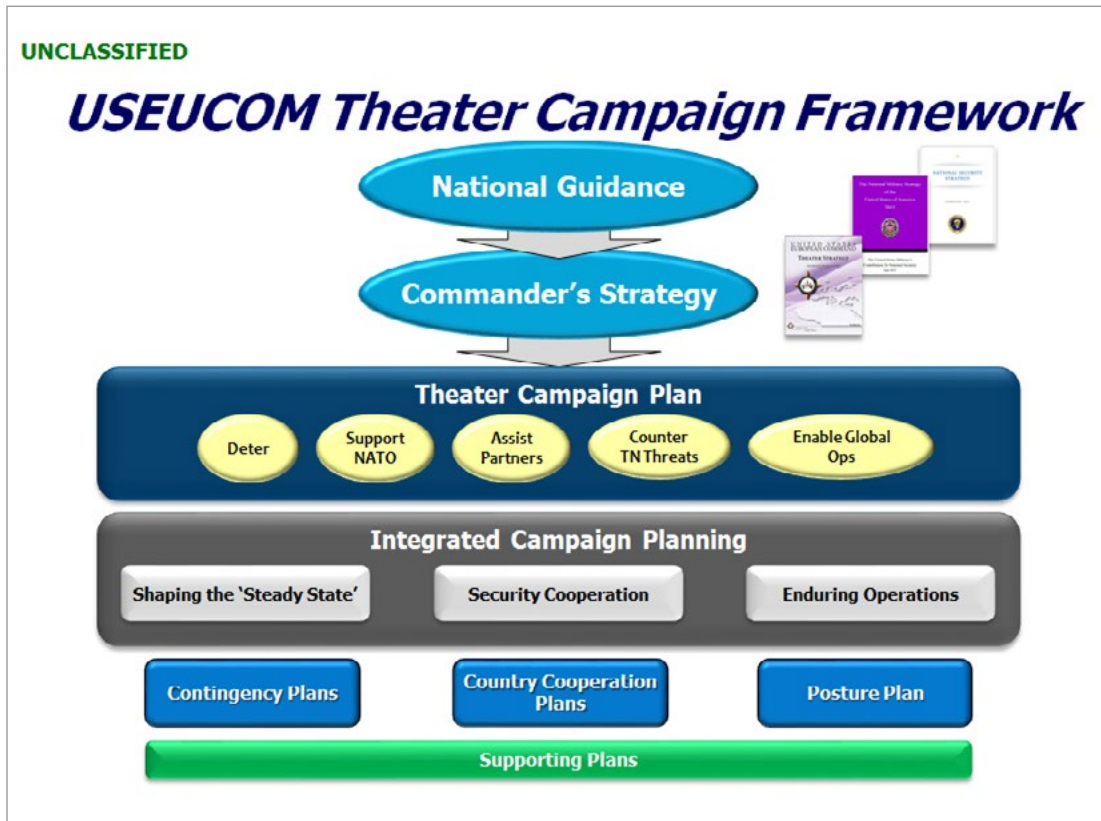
UNCLASSIFIED

USEUCOM Theater Campaign Framework

National Guidance

Commander's Strategy

UNITED STATES EUROPEAN COMMAND
THEATER STRATEGY

The National Military Strategy of the United States of America

NATIONAL SECURITY STRATEGY

Theater Campaign Plan

Deter

Support NATO

Assist Partners

Counter TN Threats

Enable Global Ops

Integrated Campaign Planning

Shaping the 'Steady State'

Security Cooperation

Enduring Operations

Contingency Plans

Country Cooperation Plans

Posture Plan

Supporting Plans